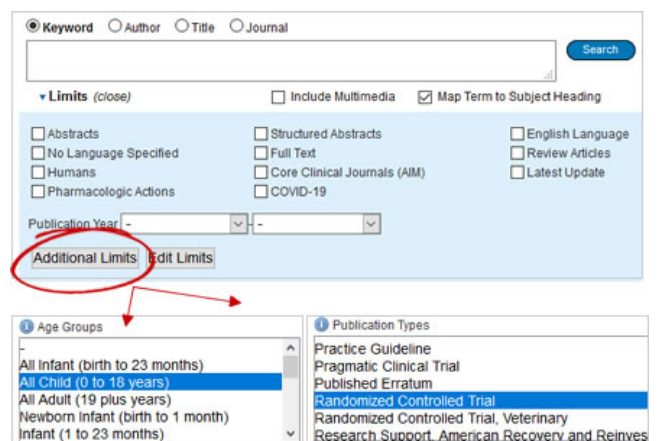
Keyword Author Title Journal

Search

▾ Limits (close)

Include Multimedia

Map Term to Subject Heading

Abstracts
No Language Specified
Humans
Pharmacologic Actions

Structured Abstracts
Full Text
Core Clinical Journals (AIM)
COVID-19

English Language
Review Articles
Latest Update

Publication Year - -

Additional Limits Edit Limits

Age Groups

-
All Infant (birth to 23 months)
All Child (0 to 18 years)
All Adult (19 plus years)
Newborn Infant (birth to 1 month)
Infant (1 to 23 months)

Publication Types

Practice Guideline
Pragmatic Clinical Trial
Published Erratum
Randomized Controlled Trial
Randomized Controlled Trial, Veterinary
Research Support, American Recovery and Reinves